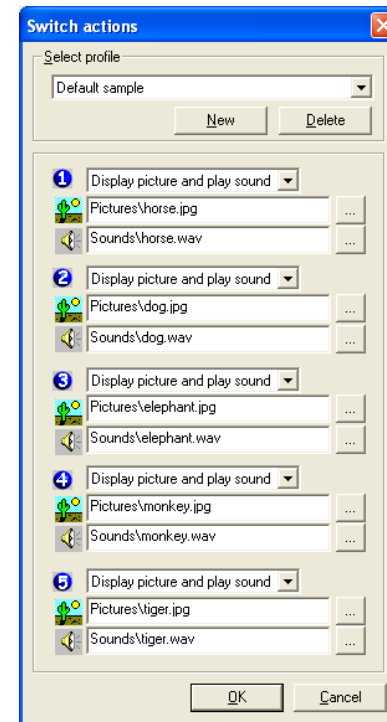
Switch actions

Select profile

Default sample

New

Delete

1 Display picture and play sound

Pictures\horse.jpg

...

Sounds\horse.wav

...

2 Display picture and play sound

Pictures\dog.jpg

...

Sounds\dog.wav

...

3 Display picture and play sound

Pictures\elephant.jpg

...

Sounds\elephant.wav

...

4 Display picture and play sound

Pictures\monkey.jpg

...

Sounds\monkey.wav

...

5 Display picture and play sound

Pictures\tiger.jpg

...

Sounds\tiger.wav

...

OK

Cancel